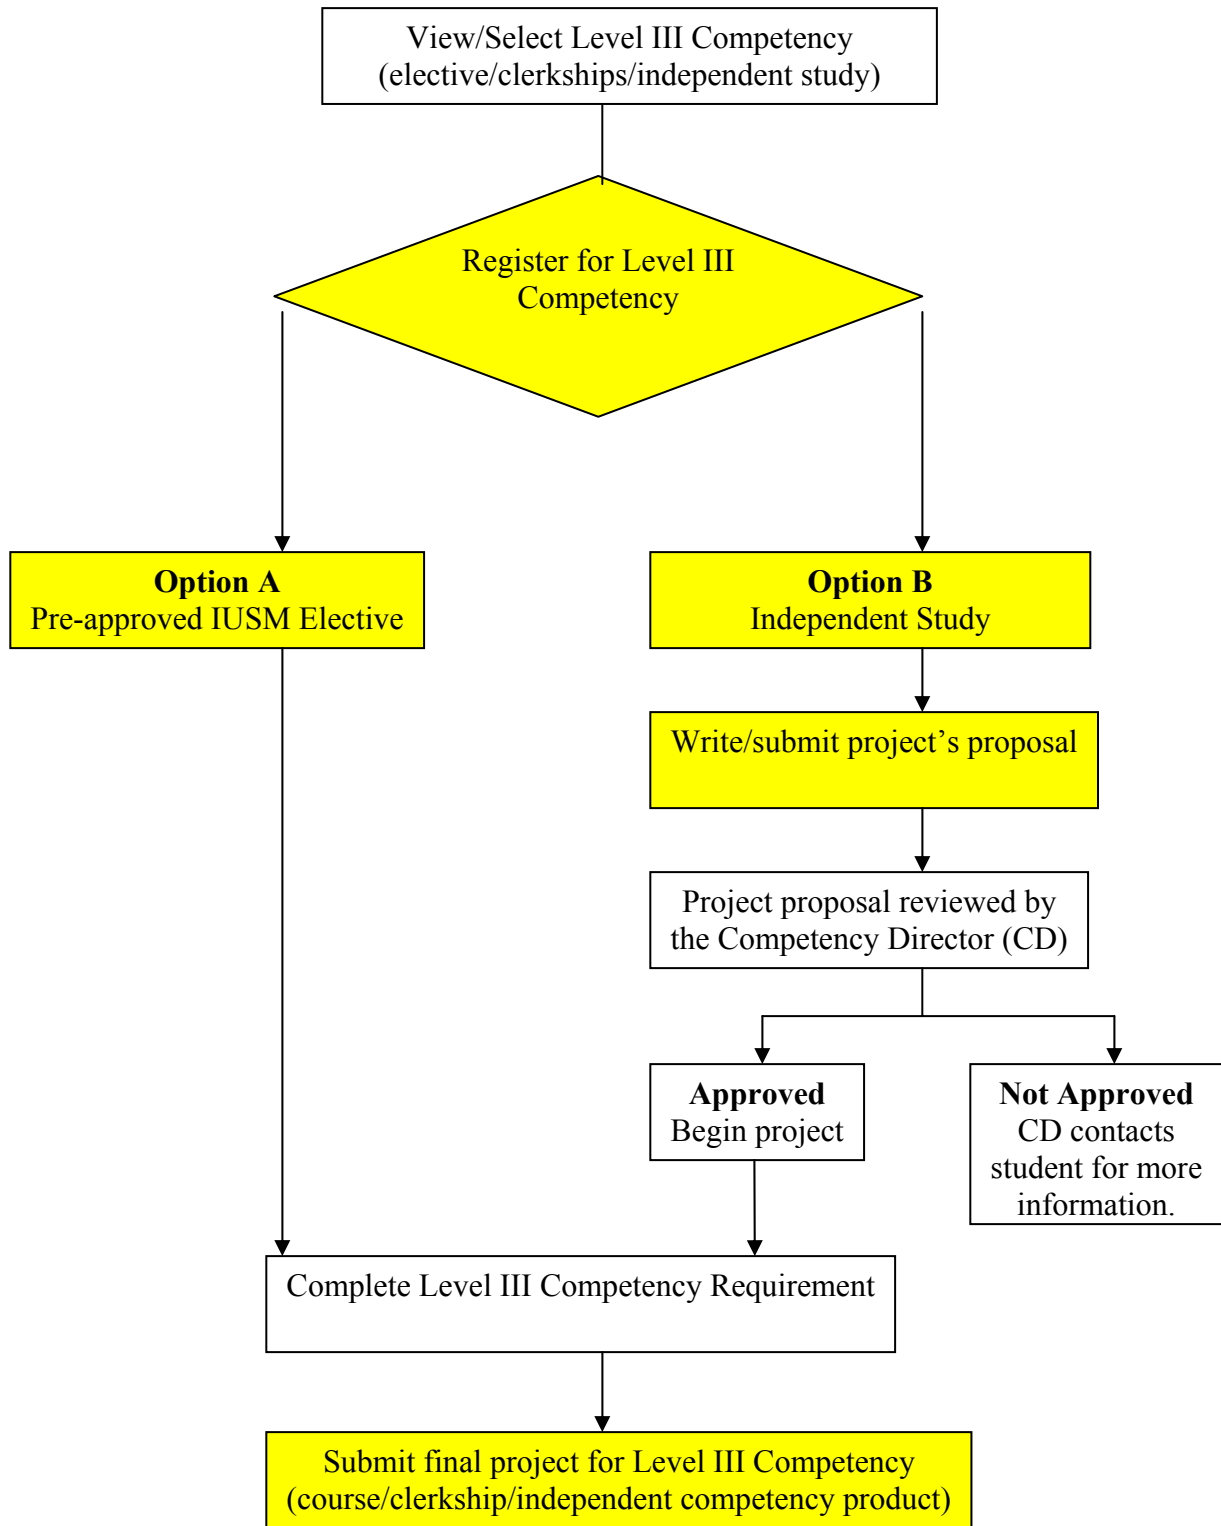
View/Select Level III Competency
(elective/clerkships/independent study)

Register for Level III Competency

**Option A**
Pre-approved IUSM Elective

**Option B**
Independent Study

Write/submit project's proposal

Project proposal reviewed by the Competency Director (CD)

**Approved**
Begin project

**Not Approved**
CD contacts student for more information.

Complete Level III Competency Requirement

Submit final project for Level III Competency
(course/clerkship/independent competency product)